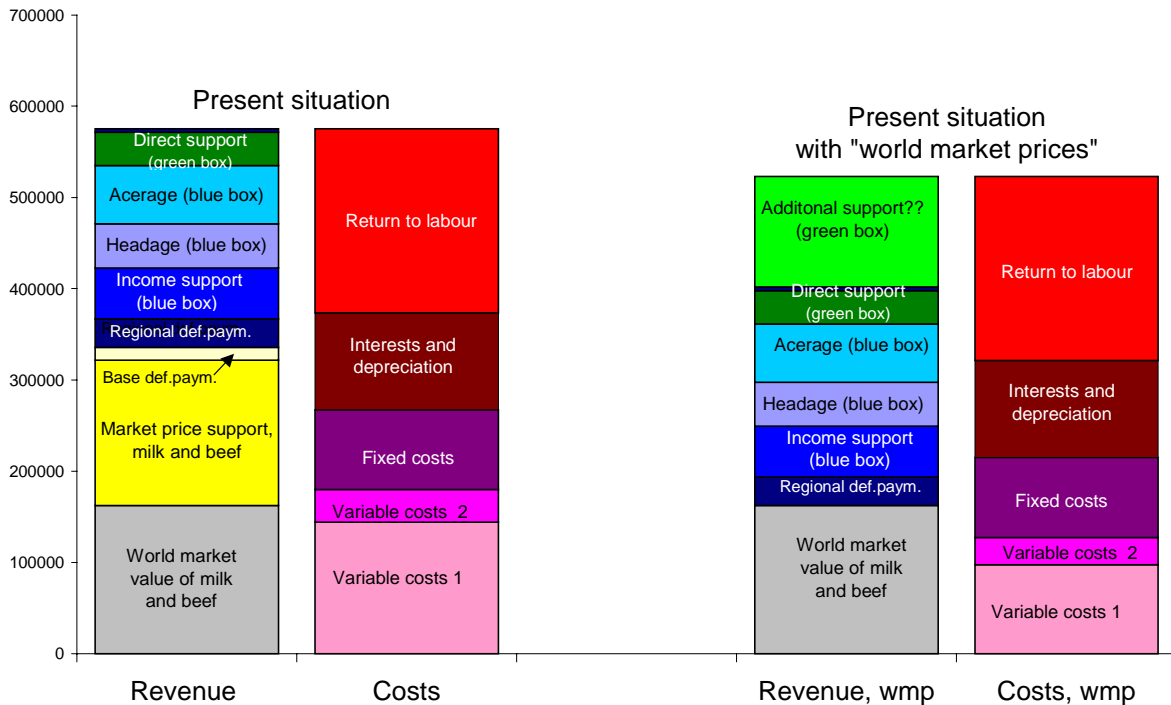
700000
600000
500000
400000
300000
200000
100000
0

Present situation

Direct support (green box)
Acerage (blue box)
Headage (blue box)
Income support (blue box)
Regional def.paym.
Base def.paym.
Market price support, milk and beef
World market value of milk and beef

Return to labour
Interests and depreciation
Fixed costs
Variable costs 2
Variable costs 1

Present situation with "world market prices"

Additonal support?? (green box)
Direct support (green box)
Acerage (blue box)
Headage (blue box)
Income support (blue box)
Regional def.paym.
World market value of milk and beef

Return to labour
Interests and depreciation
Fixed costs
Variable costs 2
Variable costs 1

Revenue
Costs
Revenue, wmp
Costs, wmp